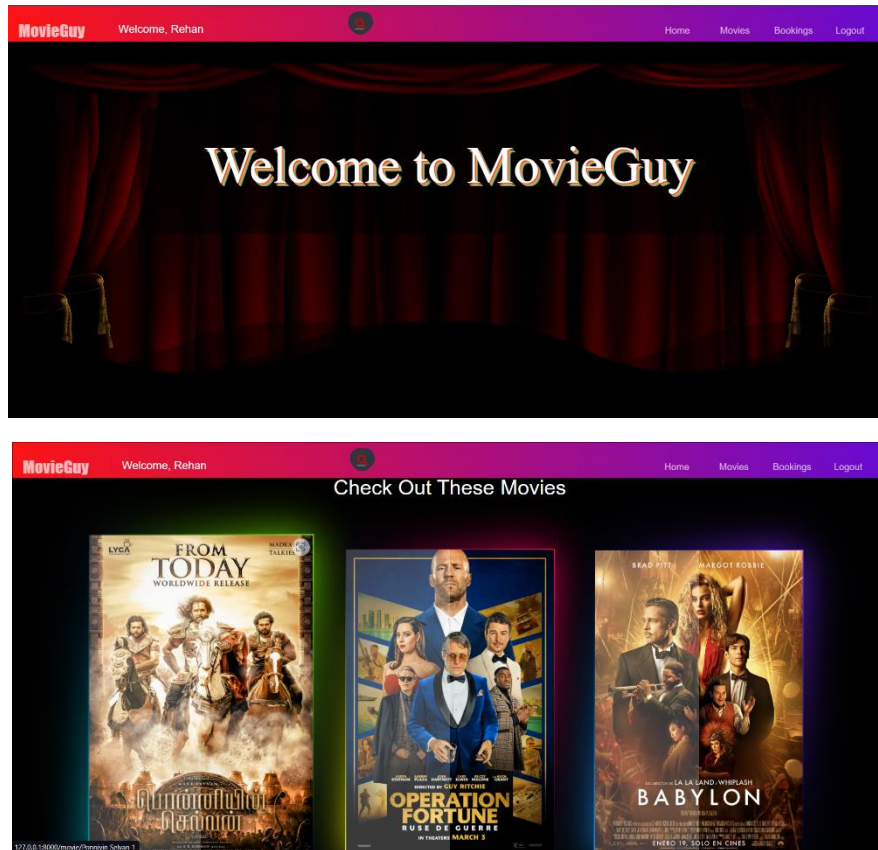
MovieGuy Welcome, Rehan Home Movies Bookings Logout

Welcome to MovieGuy

MovieGuy Welcome, Rehan Home Movies Bookings Logout

Check Out These Movies

LYCA FROM TODAY WORLDWIDE RELEASE MADRAS TALKIES

பொன்னியின் செல்வன்

DIRECTED BY GUY RITCHIE

OPERATION FORTUNE

RUSE DE GUERRE

IN THEATERS MARCH 3

BRAD PITT MARGOT ROBBIE

DEL DIRECTOR DE LA LA LAND · WHIPLASH

BABYLON

ENERO 19, SOLO EN CINES

127.0.0.1:8000/movie/Ponniyin Selvan 1